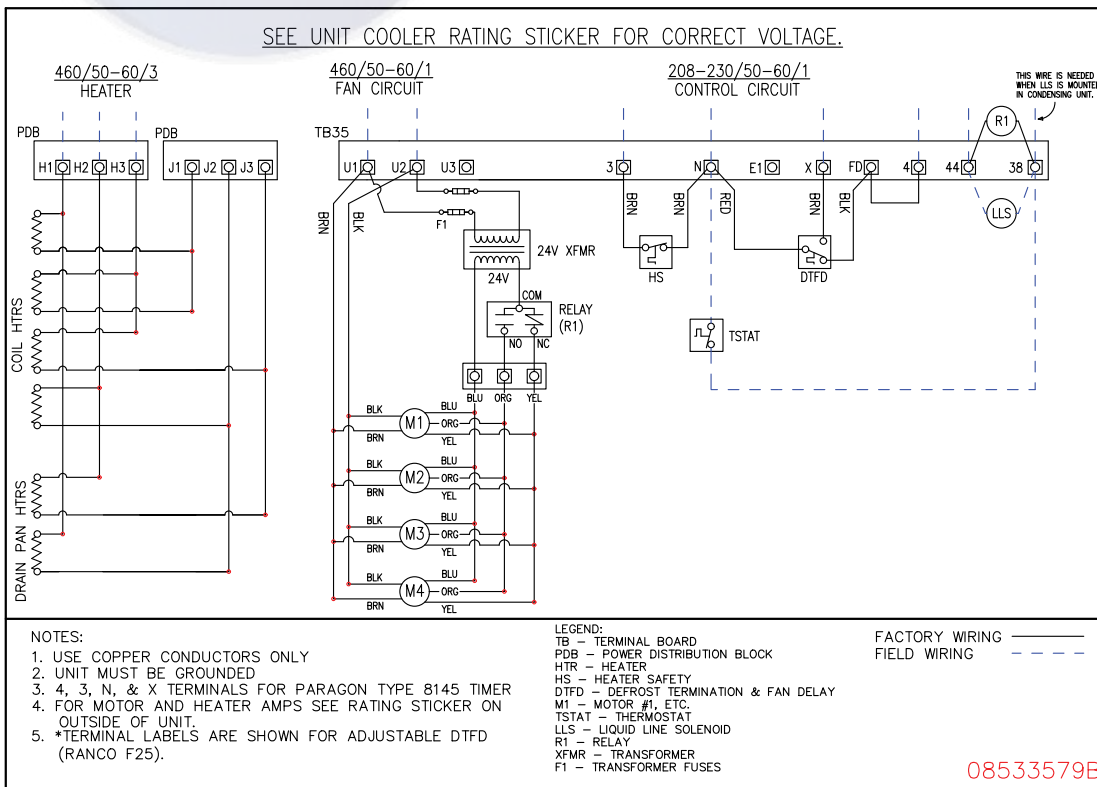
SEE UNIT COOLER RATING STICKER FOR CORRECT VOLTAGE.

460/50-60/3
HEATER

460/50-60/1
FAN CIRCUIT

208-230/50-60/1
CONTROL CIRCUIT

THIS WIRE IS NEEDED WHEN LLS IS MOUNTED IN CONDENSING UNIT.

PDB
H1 H2 H3

PDB
J1 J2 J3

TB35
U1 U2 U3 3 N E1 X FD 4 44 38

R1

LLS

BRN BLK F1

24V XFMR
24V

BRN BRN RED BRN BLK

HS DTFD

COM
RELAY (R1)
NO NC

TSTAT

BLU ORG YEL

COIL HTRS

DRAIN PAN HTRS

BLK BLU M1 ORG BRN YEL
BLK BLU M2 ORG BRN YEL
BLK BLU M3 ORG BRN YEL
BLK BLU M4 ORG BRN YEL

NOTES:
1. USE COPPER CONDUCTORS ONLY
2. UNIT MUST BE GROUNDED
3. 4, 3, N, & X TERMINALS FOR PARAGON TYPE 8145 TIMER
4. FOR MOTOR AND HEATER AMPS SEE RATING STICKER ON OUTSIDE OF UNIT.
5. *TERMINAL LABELS ARE SHOWN FOR ADJUSTABLE DTFD (RANCO F25).

LEGEND:
TB – TERMINAL BOARD
PDB – POWER DISTRIBUTION BLOCK
HTR – HEATER
HS – HEATER SAFETY
DTFD – DEFROST TERMINATION & FAN DELAY
M1 – MOTOR #1, ETC.
TSTAT – THERMOSTAT
LLS – LIQUID LINE SOLENOID
R1 – RELAY
XFMR – TRANSFORMER
F1 – TRANSFORMER FUSES

FACTORY WIRING
FIELD WIRING

08533579E